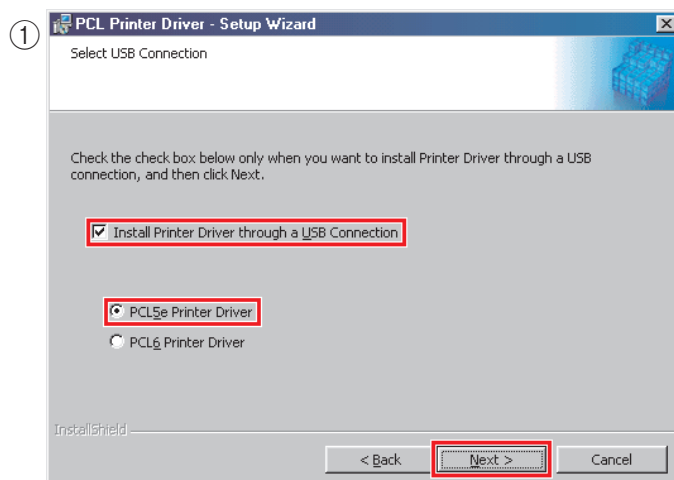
①
PCL Printer Driver - Setup Wizard
Select USB Connection

Check the check box below only when you want to install Printer Driver through a USB connection, and then click Next.

Install Printer Driver through a USB Connection

PCL5e Printer Driver
PCL6 Printer Driver

InstallShield

< Back
Next >
Cancel